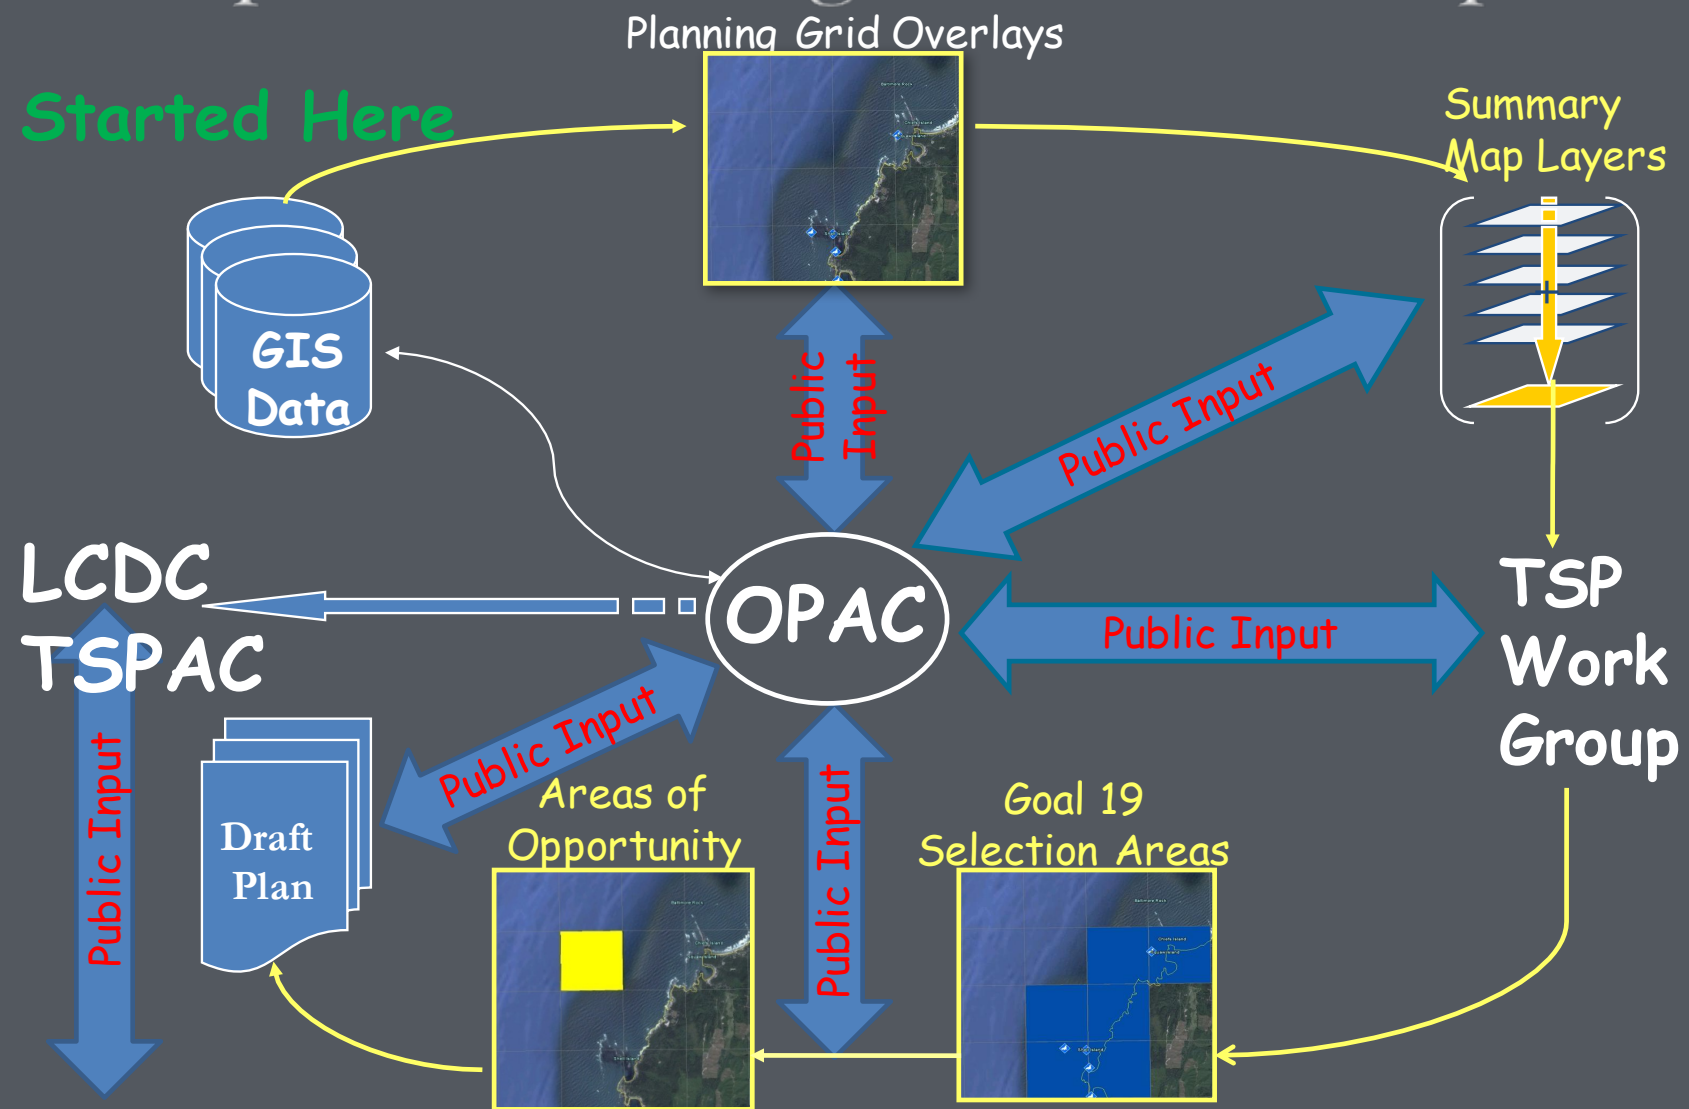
Planning Grid Overlays

Started Here

Summary Map Layers

GIS Data

Public Input

Public Input

LCDC TSPAC

OPAC

Public Input

TSP Work Group

Public Input

Public Input

Draft Plan

Areas of Opportunity

Public Input

Goal 19 Selection Areas